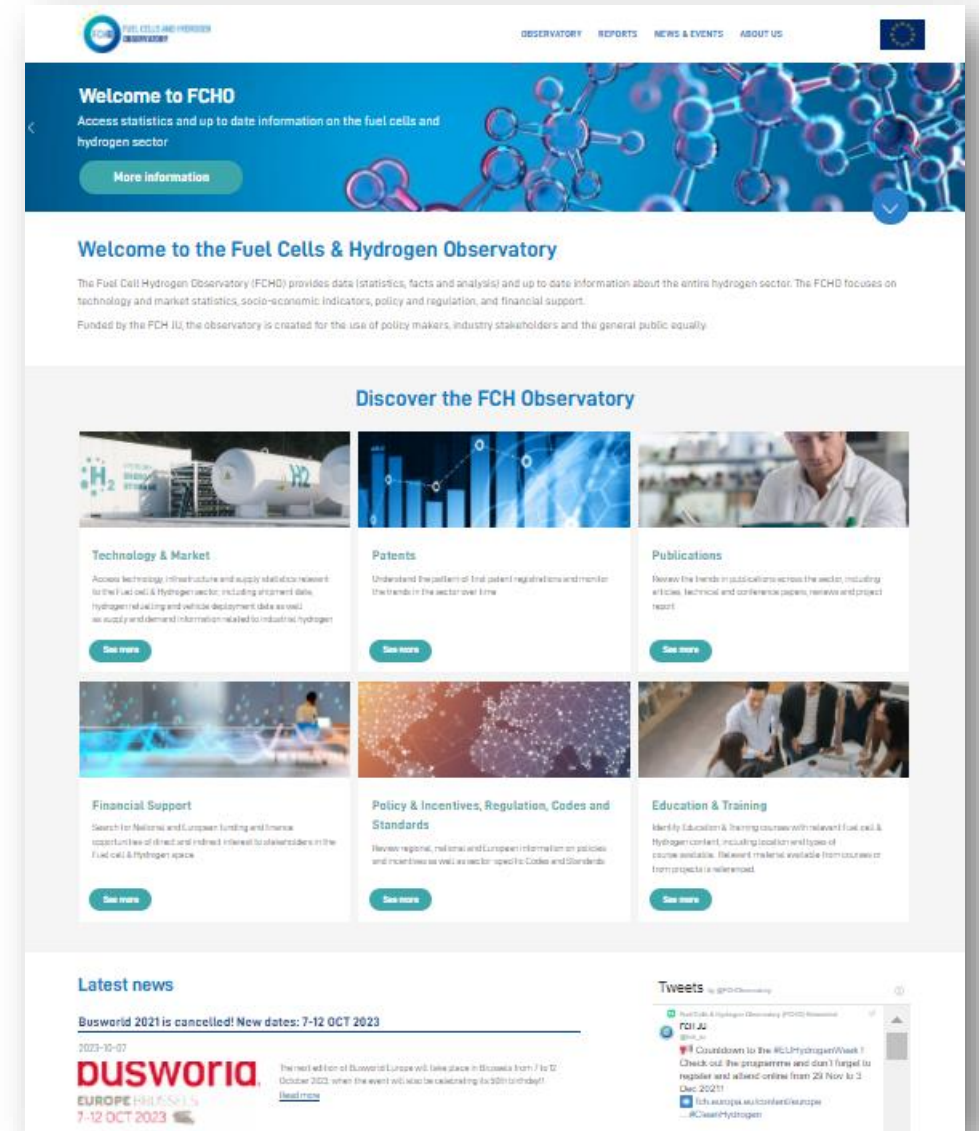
FUEL CELLS AND HYDROGEN OBSERVATORY

OBSERVATORY REPORTS NEWS & EVENTS ABOUT US

Welcome to FCHO

Access statistics and up to date information on the fuel cells and hydrogen sector

More information

Welcome to the Fuel Cells & Hydrogen Observatory

The Fuel Cell Hydrogen Observatory (FCHO) provides data (statistics, facts and analysis) and up to date information about the entire hydrogen sector. The FCHO focuses on technology and market statistics, socio-economic indicators, policy and regulation, and financial support.

Funded by the FCH JU, the observatory is created for the use of policy makers, industry stakeholders and the general public equally.

Discover the FCH Observatory

$H_2$ H2

Technology & Market

Access technology infrastructure and supply statistics relevant to the Fuel cell & Hydrogen sector, including shipment data, hydrogen refuelling and vehicle deployment data as well as supply and demand information related to industrial hydrogen

See more

Patents

Understand the pattern of first patent registrations and monitor the trends in the sector over time

See more

Publications

Review the trends in publications across the sector, including articles, technical and conference papers, reviews and project report

See more

Financial Support

Search for National and European funding and finance opportunities of direct and indirect interest to stakeholders in the Fuel cell & Hydrogen space

See more

Policy & Incentives, Regulation, Codes and Standards

Review regional, national and European information on policies and incentives as well as sector specific Codes and Standards

See more

Education & Training

Identify Education & Training courses with relevant fuel cell & Hydrogen content, including location and types of course available. Relevant material available from courses or from projects is referenced.

See more

Latest news

Busworld 2021 is cancelled! New dates: 7-12 OCT 2023

2023-10-07

busworld EUROPE BRUSSELS 7-12 OCT 2023

The next edition of Busworld Europe will take place in Brussels from 7 to 12 October 2023, when the event will also be celebrating its 50th birthday!

Read more

Tweets by @FCHObservatory

Fuel Cells & Hydrogen Observatory (FCHO) Retweeted

FCH JU
@fch_ju

Countdown to the #EUHydrogenWeek ! Check out the programme and don't forget to register and attend online from 29 Nov to 3 Dec 2021!

fch.europa.eu/content/europe ... #CleanHydrogen